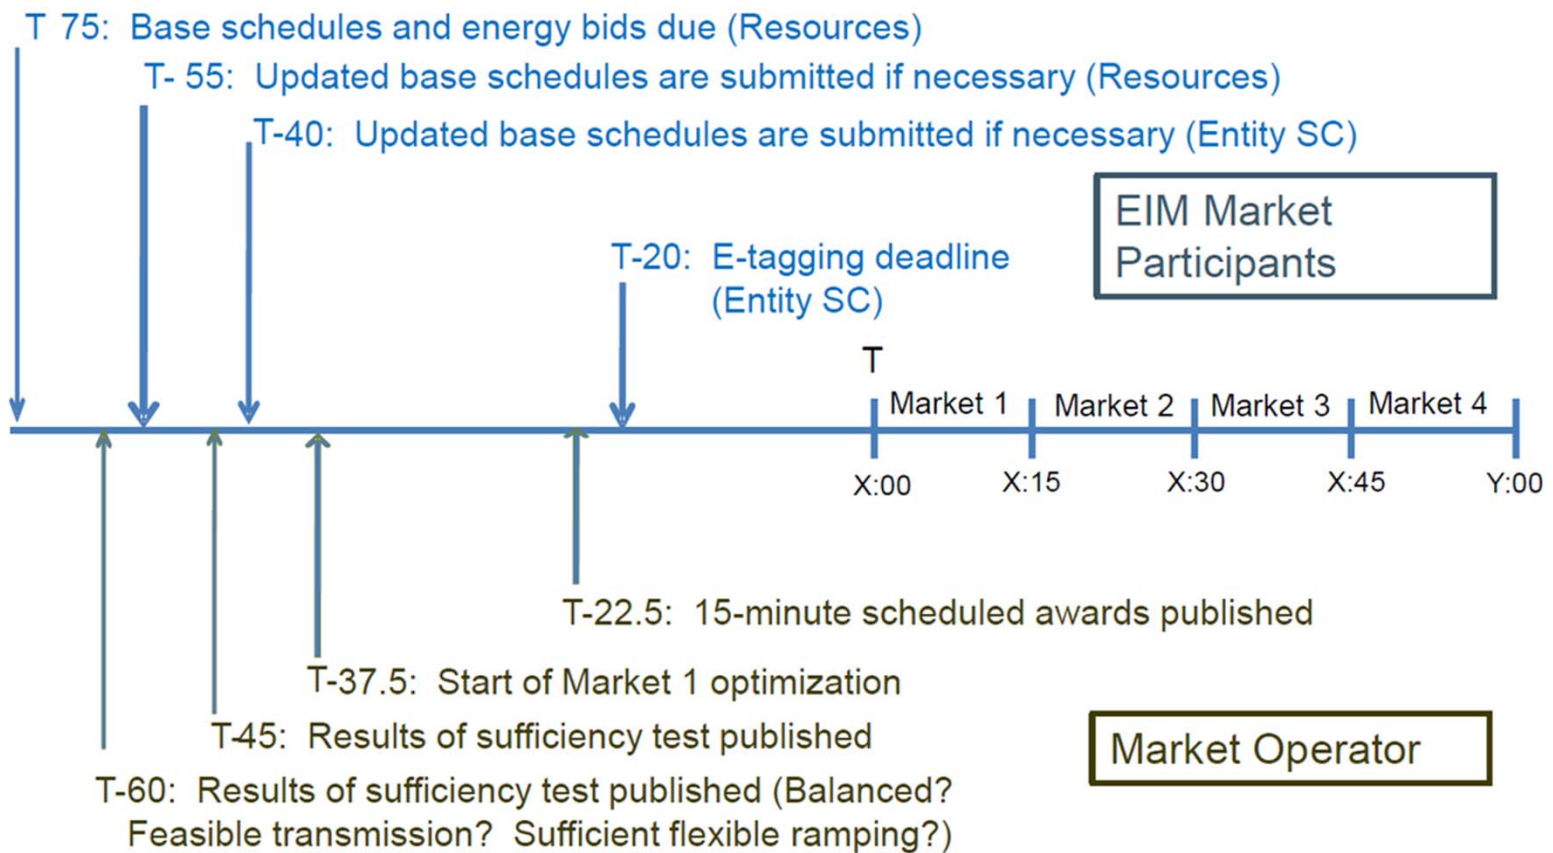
T 75: Base schedules and energy bids due (Resources)

T- 55: Updated base schedules are submitted if necessary (Resources)

T-40: Updated base schedules are submitted if necessary (Entity SC)

EIM Market Participants

T-20: E-tagging deadline (Entity SC)

T

Market 1 Market 2 Market 3 Market 4

X:00 X:15 X:30 X:45 Y:00

T-22.5: 15-minute scheduled awards published

T-37.5: Start of Market 1 optimization

T-45: Results of sufficiency test published

Market Operator

T-60: Results of sufficiency test published (Balanced? Feasible transmission? Sufficient flexible ramping?)